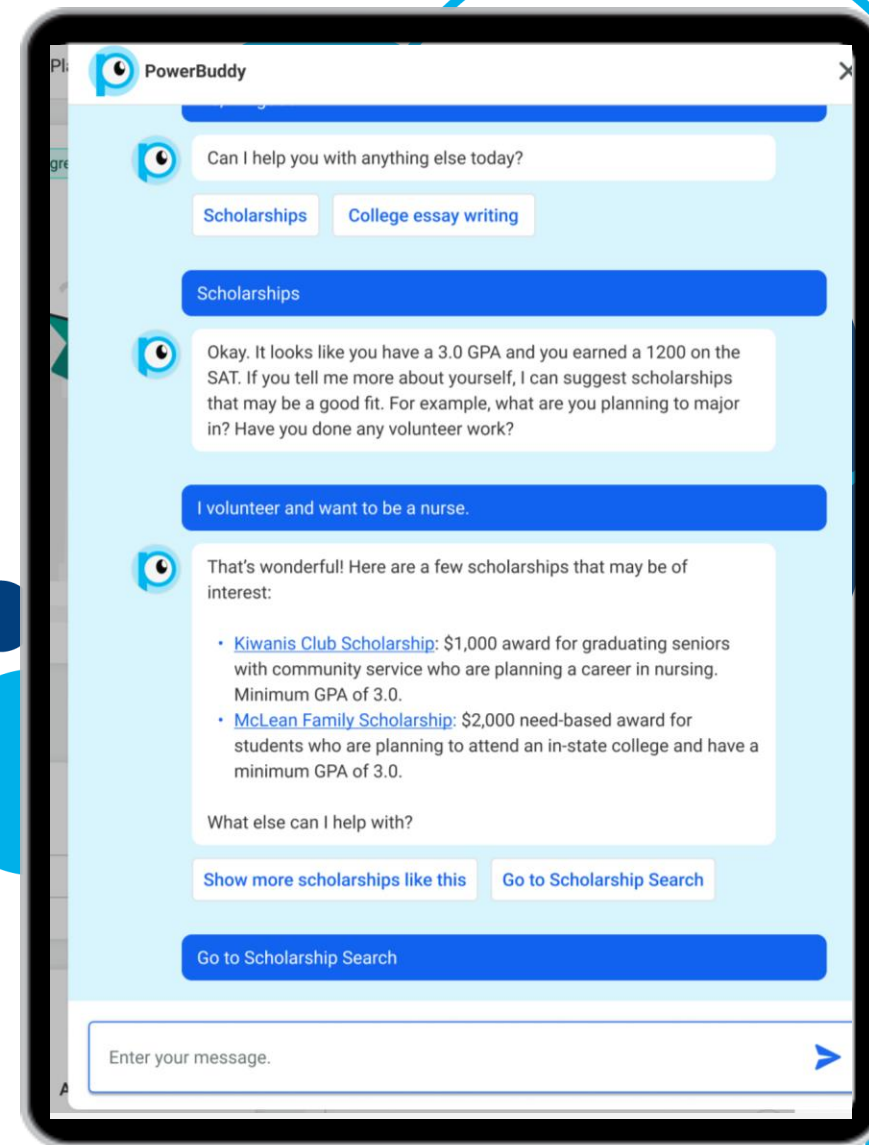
Pl

PowerBuddy

×

gre

Can I help you with anything else today?

Scholarships

College essay writing

Scholarships

Okay. It looks like you have a 3.0 GPA and you earned a 1200 on the SAT. If you tell me more about yourself, I can suggest scholarships that may be a good fit. For example, what are you planning to major in? Have you done any volunteer work?

I volunteer and want to be a nurse.

That's wonderful! Here are a few scholarships that may be of interest:

- Kiwanis Club Scholarship: $1,000 award for graduating seniors with community service who are planning a career in nursing. Minimum GPA of 3.0.
- McLean Family Scholarship: $2,000 need-based award for students who are planning to attend an in-state college and have a minimum GPA of 3.0.

What else can I help with?

Show more scholarships like this

Go to Scholarship Search

Go to Scholarship Search

Enter your message.

A